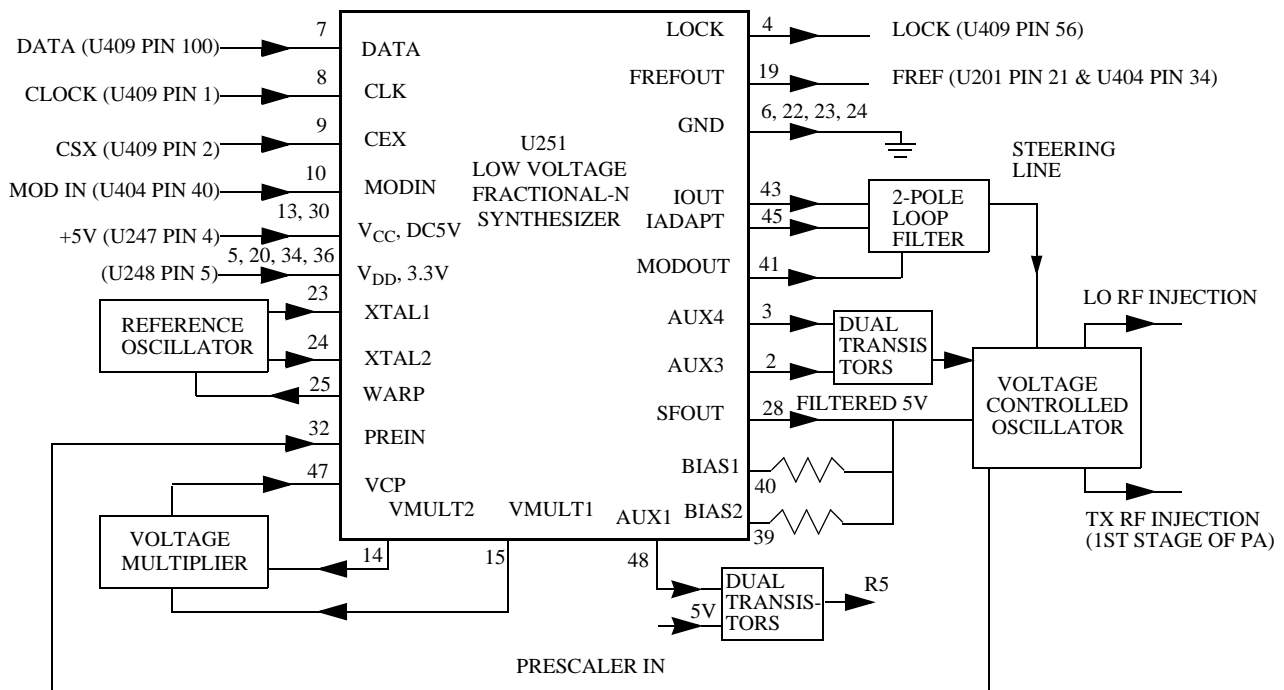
DATA (U409 PIN 100) 7 DATA
CLOCK (U409 PIN 1) 8 CLK
CSX (U409 PIN 2) 9 CEX
MOD IN (U404 PIN 40) 10 MODIN
+5V (U247 PIN 4) 13, 30 $V_{CC}$, DC5V
(U248 PIN 5) 5, 20, 34, 36 $V_{DD}$, 3.3V
REFERENCE OSCILLATOR 23 XTAL1
24 XTAL2
25 WARP
32 PREIN
47 VCP
VOLTAGE MULTIPLIER 14 VMULT2 15 VMULT1

U251
LOW VOLTAGE
FRACTIONAL-N
SYNTHESIZER

LOCK 4 LOCK (U409 PIN 56)
FREFOUT 19 FREF (U201 PIN 21 & U404 PIN 34)
GND 6, 22, 23, 24
STEERING LINE
IOUT 43
IADAPT 45
2-POLE LOOP FILTER
MODOUT 41
LO RF INJECTION
AUX4 3
AUX3 2
DUAL TRANSIS TORS
VOLTAGE CONTROLLED OSCILLATOR
SFOUT 28 FILTERED 5V
BIAS1 40
BIAS2 39
AUX1 48
TX RF INJECTION (1ST STAGE OF PA)
DUAL TRANSIS- TORS
5V
R5
PRESCALER IN